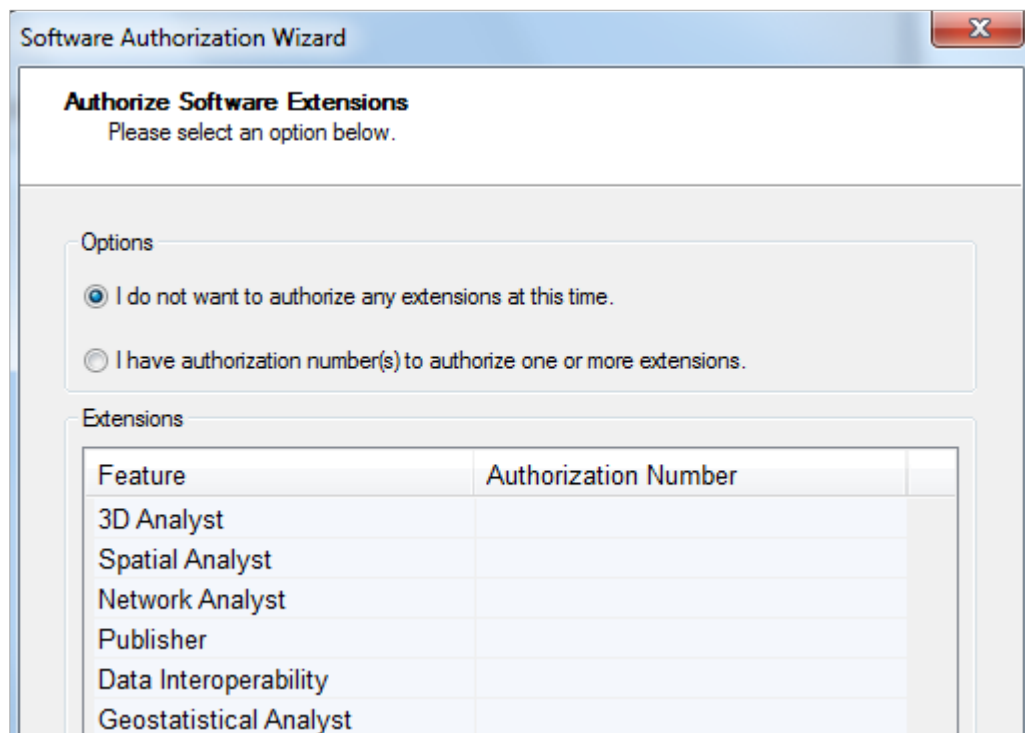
Software Authorization Wizard

Authorize Software Extensions
Please select an option below.

Options

I do not want to authorize any extensions at this time.

I have authorization number(s) to authorize one or more extensions.

Extensions

| Feature | Authorization Number |
|---|---|
| 3D Analyst | |
| Spatial Analyst | |
| Network Analyst | |
| Publisher | |
| Data Interoperability | |
| Geostatistical Analyst | |